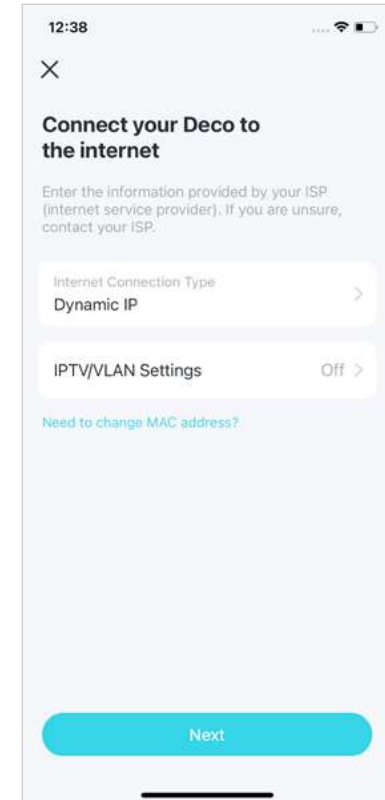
12:38

×

Connect your Deco to the internet

Enter the information provided by your ISP (internet service provider). If you are unsure, contact your ISP.

Internet Connection Type
Dynamic IP >

IPTV/VLAN Settings Off >

Need to change MAC address?

Next